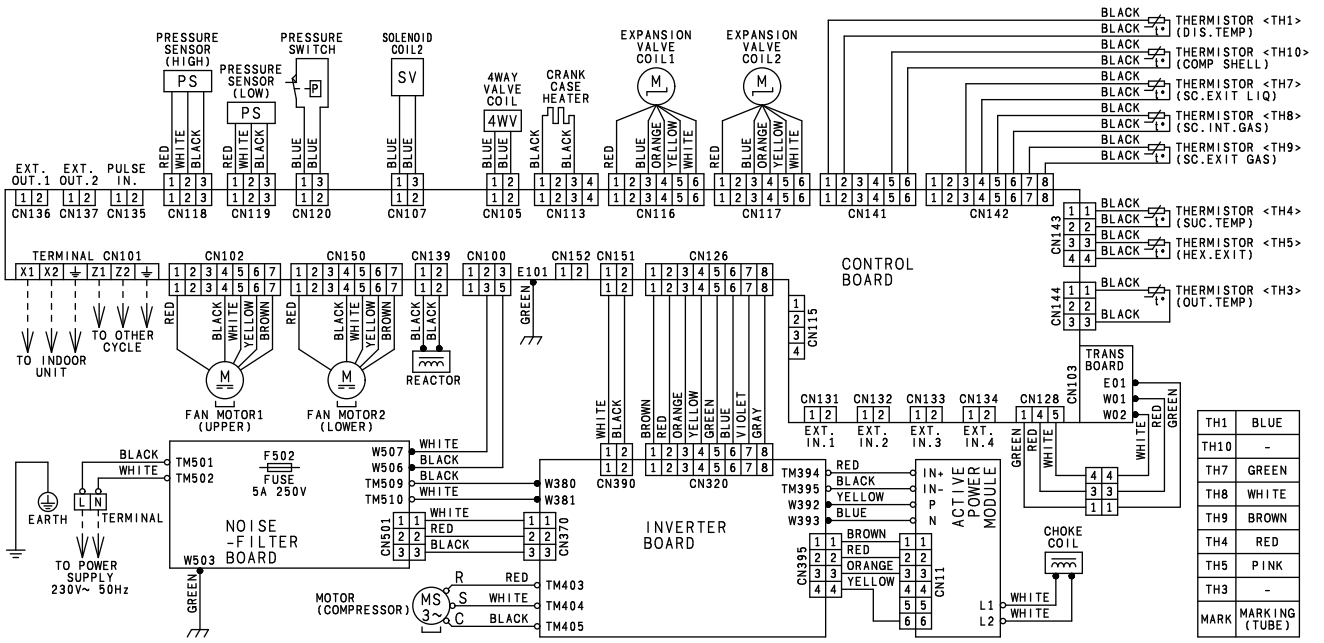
PRESSURE SENSOR (HIGH)
PS
PRESSURE SENSOR (LOW)
PS
PRESSURE SWITCH
P
SOLENOID COIL2
SV
4WAY VALVE COIL
4WV
CRANK CASE HEATER
EXPANSION VALVE COIL1
M
EXPANSION VALVE COIL2
M

BLACK
BLACK
THERMISTOR <TH1> (DIS.TEMP)
BLACK
BLACK
THERMISTOR <TH10> (COMP SHELL)
BLACK
BLACK
THERMISTOR <TH7> (SC.EXIT LIQ)
BLACK
BLACK
THERMISTOR <TH8> (SC.INT.GAS)
BLACK
BLACK
THERMISTOR <TH9> (SC.EXIT GAS)

RED WHITE BLACK
RED WHITE BLACK
BLUE BLUE
BLUE BLUE
BLUE BLUE
BLACK BLACK
RED BLUE ORANGE YELLOW WHITE
RED BLUE ORANGE YELLOW WHITE

EXT. OUT.1
EXT. OUT.2
PULSE IN.
1 2
1 2
1 2
CN136 CN137 CN135
1 2 3
CN118
1 2 3
CN119
1 3
CN120
1 3
CN107
1 2
CN105
1 2 3 4
CN113
1 2 3 4 5 6
CN116
1 2 3 4 5 6
CN117
1 2 3 4 5 6
CN141
1 2 3 4 5 6 7 8
CN142

CN143
1 2 3 4
BLACK
BLACK
THERMISTOR <TH4> (SUC.TEMP)
BLACK
BLACK
THERMISTOR <TH5> (HEX.EXIT)

TERMINAL CN101
X1 X2 ⏚ Z1 Z2 ⏚
CN102
1 2 3 4 5 6 7
1 2 3 4 5 6 7
CN150
1 2 3 4 5 6 7
1 2 3 4 5 6 7
CN139
1 2
CN100
1 2 3
1 3 5
CN152
1 2
E101
CN151
1 2
1 2
CN126
1 2 3 4 5 6 7 8
1 2 3 4 5 6 7 8
CONTROL BOARD

CN144
1 2 3
BLACK
BLACK
THERMISTOR <TH3> (OUT.TEMP)

TO INDOOR UNIT
TO OTHER CYCLE
RED BLACK WHITE YELLOW BROWN
RED BLACK WHITE YELLOW BROWN
BLACK BLACK
GREEN
REACTOR
M
M
FAN MOTOR1 (UPPER)
FAN MOTOR2 (LOWER)
1 2 3 4
CN115

WHITE BLACK
BROWN RED ORANGE YELLOW GREEN BLUE VIOLET GRAY

CN131
1 2
EXT. IN.1
CN132
1 2
EXT. IN.2
CN133
1 2
EXT. IN.3
CN134
1 2
EXT. IN.4
CN128
1 4 5
CN103
TRANS BOARD
E01
W01
W02
RED WHITE
WHITE RED GREEN
GREEN
4 4
3 3
1 1

| TH1 | BLUE |
|---|---|
| TH10 | - |
| TH7 | GREEN |
| TH8 | WHITE |
| TH9 | BROWN |
| TH4 | RED |
| TH5 | PINK |
| TH3 | - |
| MARK | MARKING (TUBE) |

BLACK
WHITE
TM501
TM502
F502
FUSE 5A 250V
W507 WHITE
W506 BLACK
TM509 BLACK
TM510 WHITE
W380
W381
1 2
1 2
CN390
1 2 3 4 5 6 7 8
1 2 3 4 5 6 7 8
CN320
TM394 RED
TM395 BLACK
W392 YELLOW
W393 BLUE
IN+
IN-
P
N
ACTIVE POWER MODULE
EARTH
L N
TERMINAL
NOISE -FILTER BOARD
CN501
1 2 3
WHITE
RED
BLACK
1 2 3
CN370
INVERTER BOARD
CN395
1 2 3 4
BROWN
RED
ORANGE
YELLOW
1 2 3 4 5 6
CN11
CHOKE COIL
TO POWER SUPPLY 230V~ 50Hz
W503
GREEN
MOTOR (COMPRESSOR)
MS 3~
R
S
C
RED
WHITE
BLACK
TM403
TM404
TM405
L1 WHITE
L2 WHITE